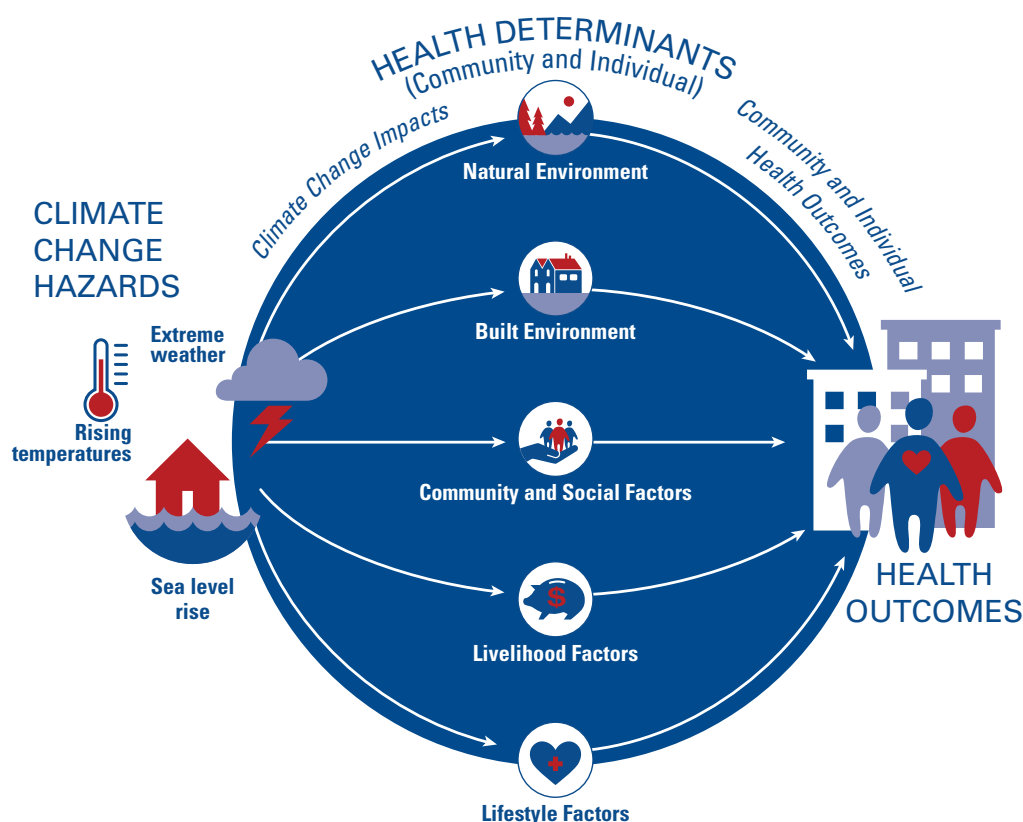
HEALTH DETERMINANTS
(Community and Individual)

Climate Change Impacts

Community and Individual Health Outcomes

CLIMATE CHANGE HAZARDS

Extreme weather

Rising temperatures

Sea level rise

Natural Environment

Built Environment

Community and Social Factors

Livelihood Factors

Lifestyle Factors

HEALTH OUTCOMES